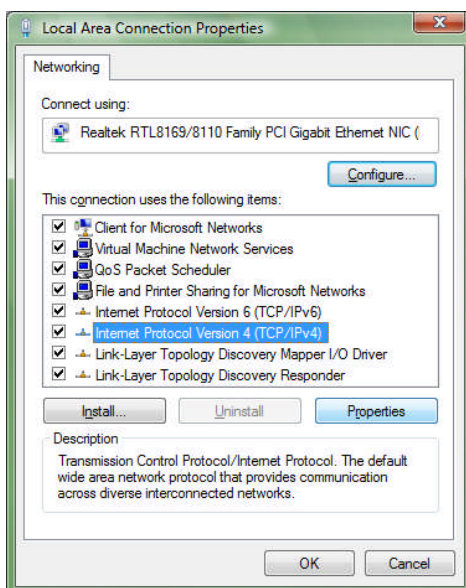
Local Area Connection Properties

Networking

Connect using:

Realtek RTL8169/8110 Family PCI Gigabit Ethernet NIC (

Configure...

This connection uses the following items:

Client for Microsoft Networks
Virtual Machine Network Services
QoS Packet Scheduler
File and Printer Sharing for Microsoft Networks
Internet Protocol Version 6 (TCP/IPv6)
Internet Protocol Version 4 (TCP/IPv4)
Link-Layer Topology Discovery Mapper I/O Driver
Link-Layer Topology Discovery Responder

Install...
Uninstall
Properties

Description

Transmission Control Protocol/Internet Protocol. The default wide area network protocol that provides communication across diverse interconnected networks.

OK
Cancel